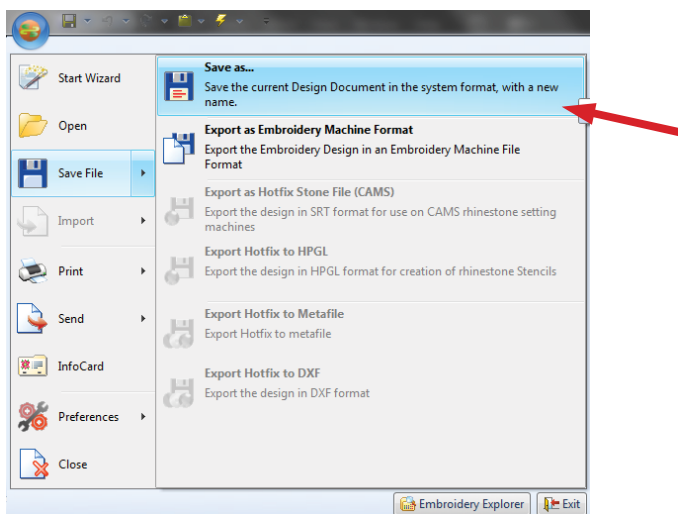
Start Wizard

Open

Save File

Import

Print

Send

InfoCard

Preferences

Close

Save as...
Save the current Design Document in the system format, with a new name.

Export as Embroidery Machine Format
Export the Embroidery Design in an Embroidery Machine File Format

Export as Hotfix Stone File (CAMS)
Export the design in SRT format for use on CAMS rhinestone setting machines

Export Hotfix to HPGL
Export the design in HPGL format for creation of rhinestone Stencils

Export Hotfix to Metafile
Export Hotfix to metafile

Export Hotfix to DXF
Export the design in DXF format

Embroidery Explorer

Exit